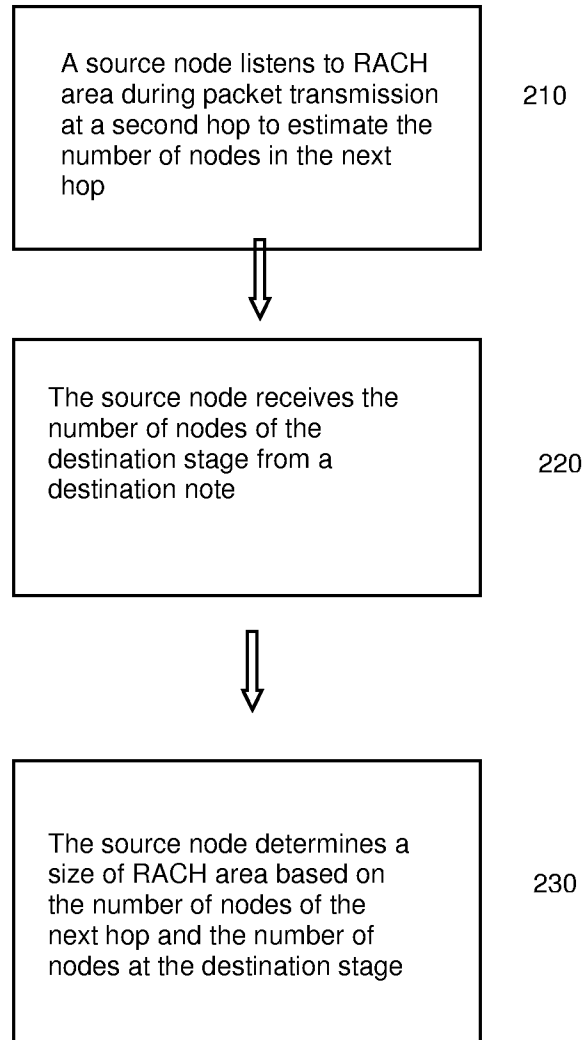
A source node listens to RACH area during packet transmission at a second hop to estimate the number of nodes in the next hop

210

The source node receives the number of nodes of the destination stage from a destination note

220

The source node determines a size of RACH area based on the number of nodes of the next hop and the number of nodes at the destination stage

230